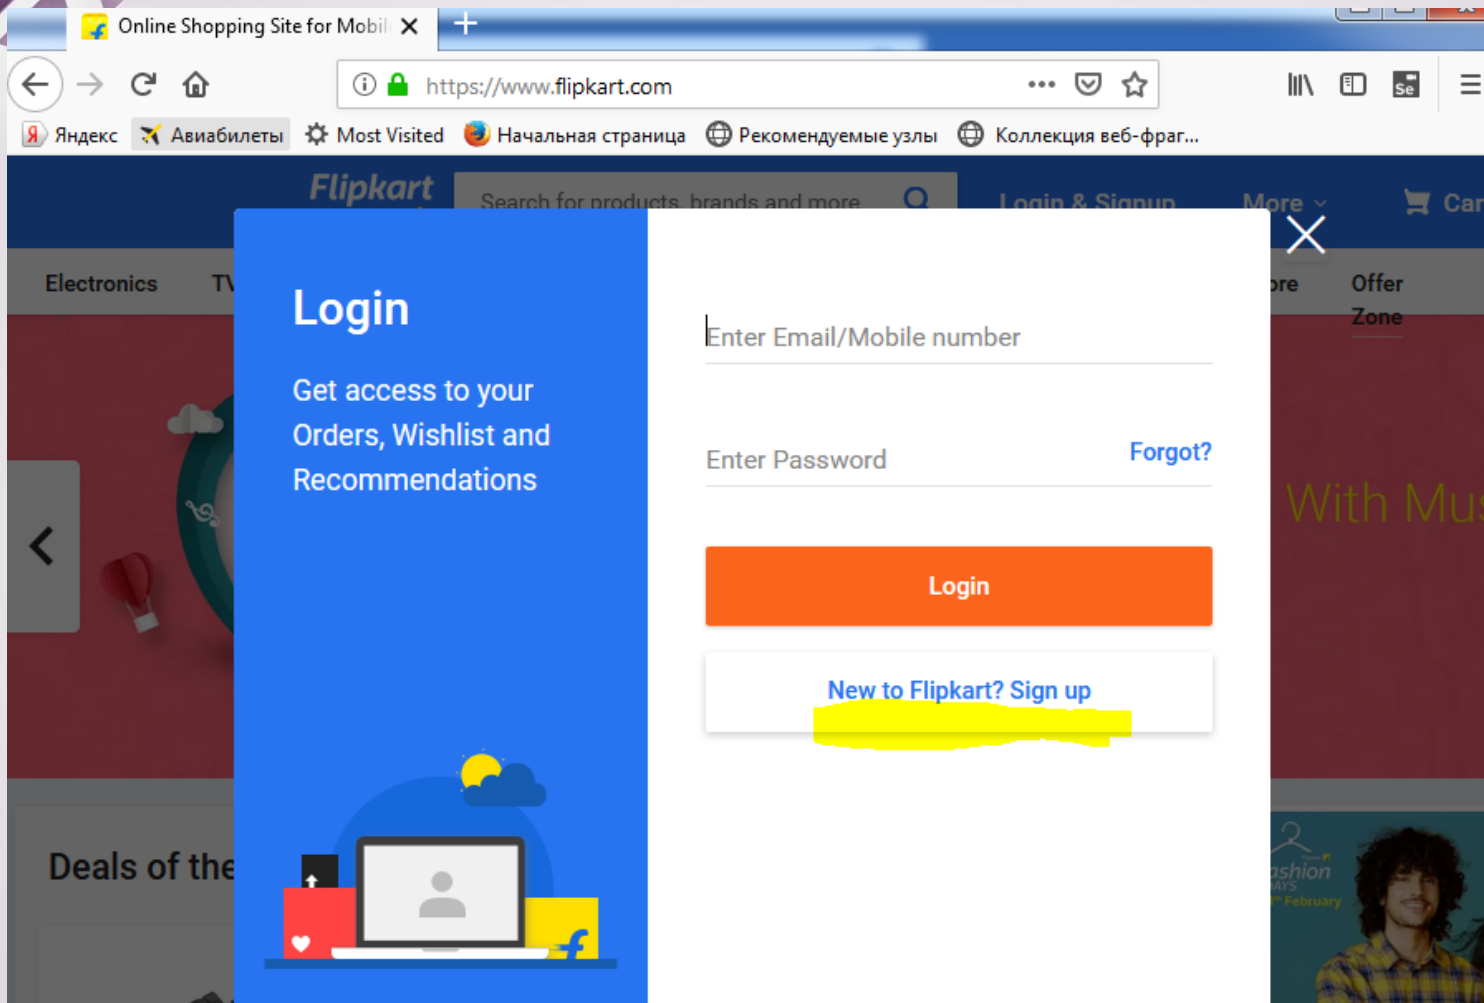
Online Shopping Site for Mobil

https://www.flipkart.com

Яндекс Авиабилеты Most Visited Начальная страница Рекомендуемые узлы Коллекция веб-фраг...

Flipkart Search for products, brands and more Login & Signup More Car

Electronics TV ore Offer Zone

Login

Get access to your Orders, Wishlist and Recommendations

Enter Email/Mobile number

Enter Password Forgot?

Login

New to Flipkart? Sign up

With Mu

Deals of the

ashion AYS February